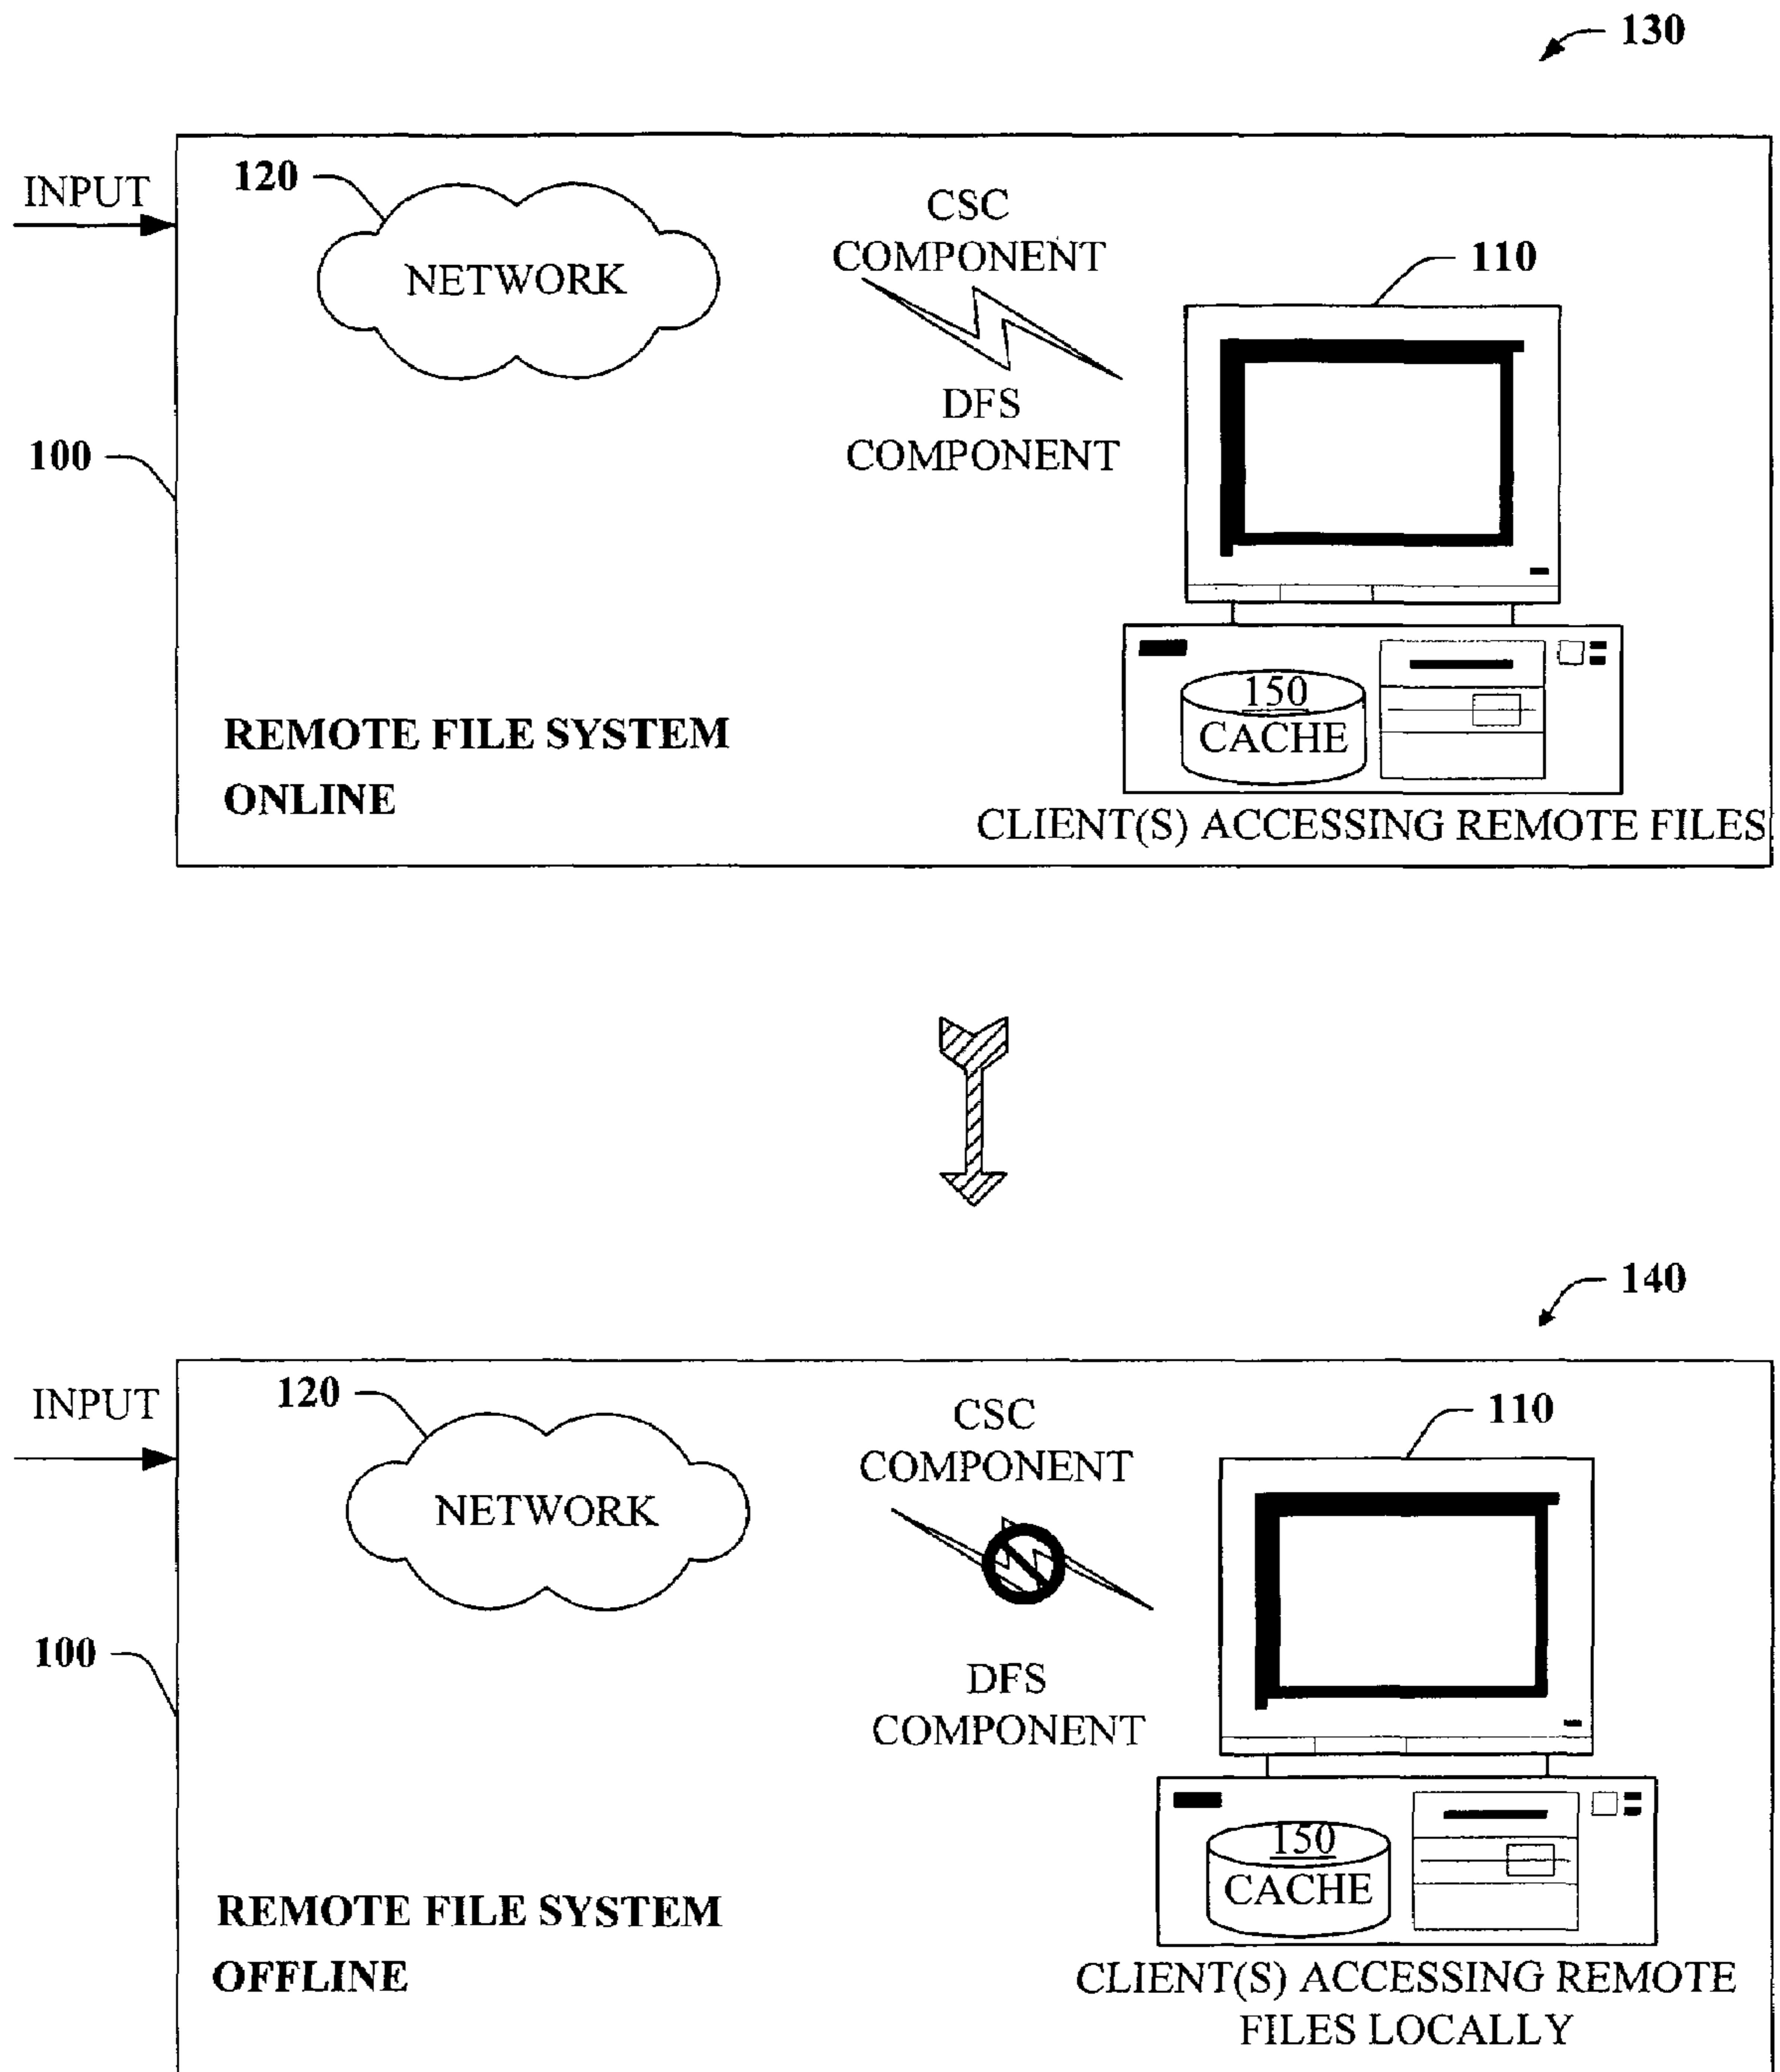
130

INPUT

120

NETWORK

CSC COMPONENT

DFS COMPONENT

110

100

150
CACHE

REMOTE FILE SYSTEM ONLINE

CLIENT(S) ACCESSING REMOTE FILES

140

INPUT

120

NETWORK

CSC COMPONENT

DFS COMPONENT

110

100

150
CACHE

REMOTE FILE SYSTEM OFFLINE

CLIENT(S) ACCESSING REMOTE FILES LOCALLY